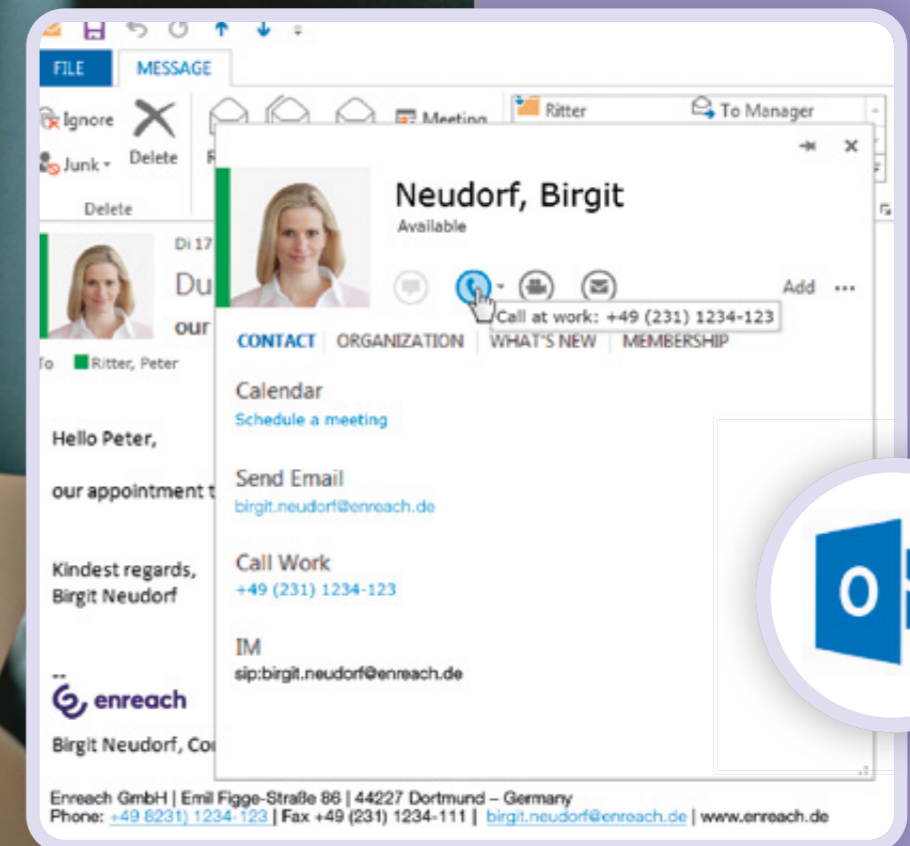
FILE MESSAGE

Ignore
Junk
Delete
Delete
R
Meeting
Ritter
To Manager

Di 17
Du
our
To Ritter, Peter

Neudorf, Birgit
Available

Add ...
Call at work: +49 (231) 1234-123

CONTACT ORGANIZATION WHAT'S NEW MEMBERSHIP

Calendar
Schedule a meeting

Send Email
birgit.neudorf@enreach.de

Call Work
+49 (231) 1234-123

IM
sip:birgit.neudorf@enreach.de

Hello Peter,

our appointment t

Kindest regards,
Birgit Neudorf

--
enreach

Birgit Neudorf, Co

Enreach GmbH | Emil Figge-Straße 86 | 44227 Dortmund – Germany
Phone: +49 8231) 1234-123 | Fax +49 (231) 1234-111 | birgit.neudorf@enreach.de | www.enreach.de

O